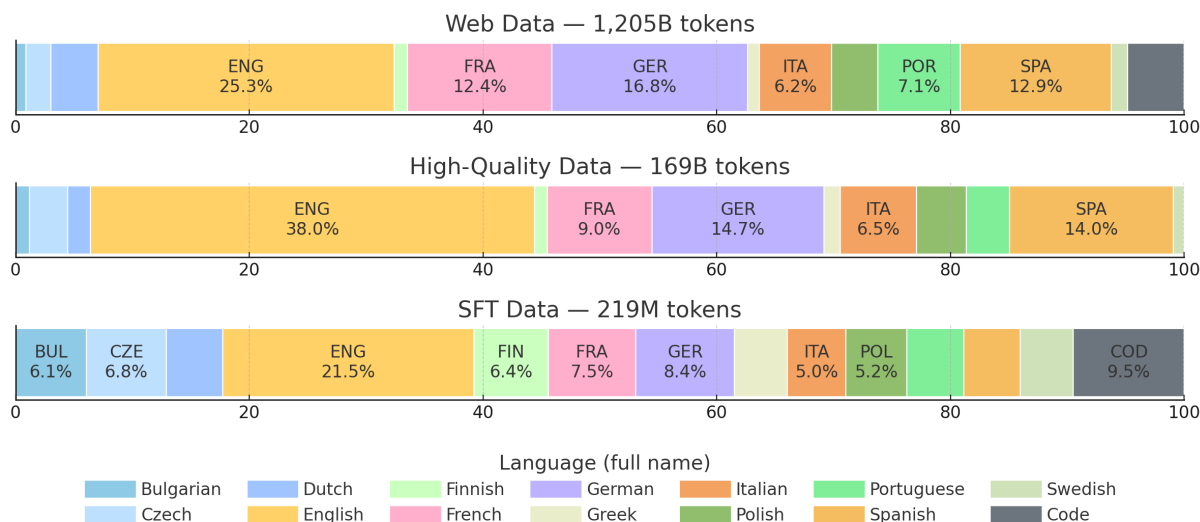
Web Data — 1,205B tokens

ENG 25.3%
FRA 12.4%
GER 16.8%
ITA 6.2%
POR 7.1%
SPA 12.9%

0 20 40 60 80 100

High-Quality Data — 169B tokens

ENG 38.0%
FRA 9.0%
GER 14.7%
ITA 6.5%
SPA 14.0%

0 20 40 60 80 100

SFT Data — 219M tokens

BUL 6.1%
CZE 6.8%
ENG 21.5%
FIN 6.4%
FRA 7.5%
GER 8.4%
ITA 5.0%
POL 5.2%
COD 9.5%

0 20 40 60 80 100

Language (full name)

Bulgarian
Dutch
Finnish
German
Italian
Portuguese
Swedish
Czech
English
French
Greek
Polish
Spanish
Code